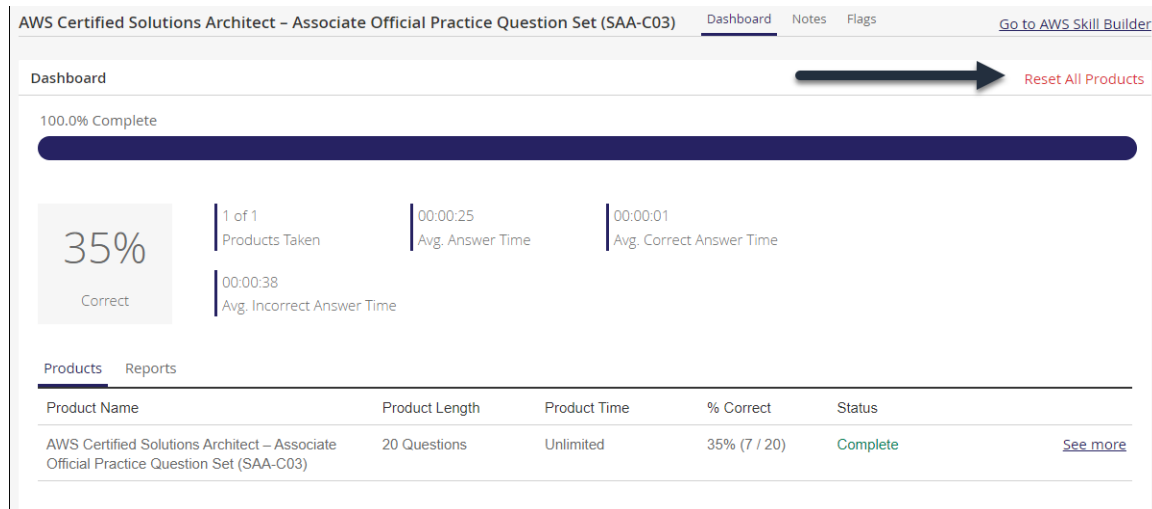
AWS Certified Solutions Architect – Associate Official Practice Question Set (SAA-C03)

Dashboard Notes Flags

Go to AWS Skill Builder

Dashboard

Reset All Products

100.0% Complete

35%
Correct

1 of 1
Products Taken

00:00:25
Avg. Answer Time

00:00:01
Avg. Correct Answer Time

00:00:38
Avg. Incorrect Answer Time

Products Reports

| Product Name | Product Length | Product Time | % Correct | Status | |
|---|---|---|---|---|---|
| AWS Certified Solutions Architect – Associate Official Practice Question Set (SAA-C03) | 20 Questions | Unlimited | 35% (7 / 20) | Complete | See more |